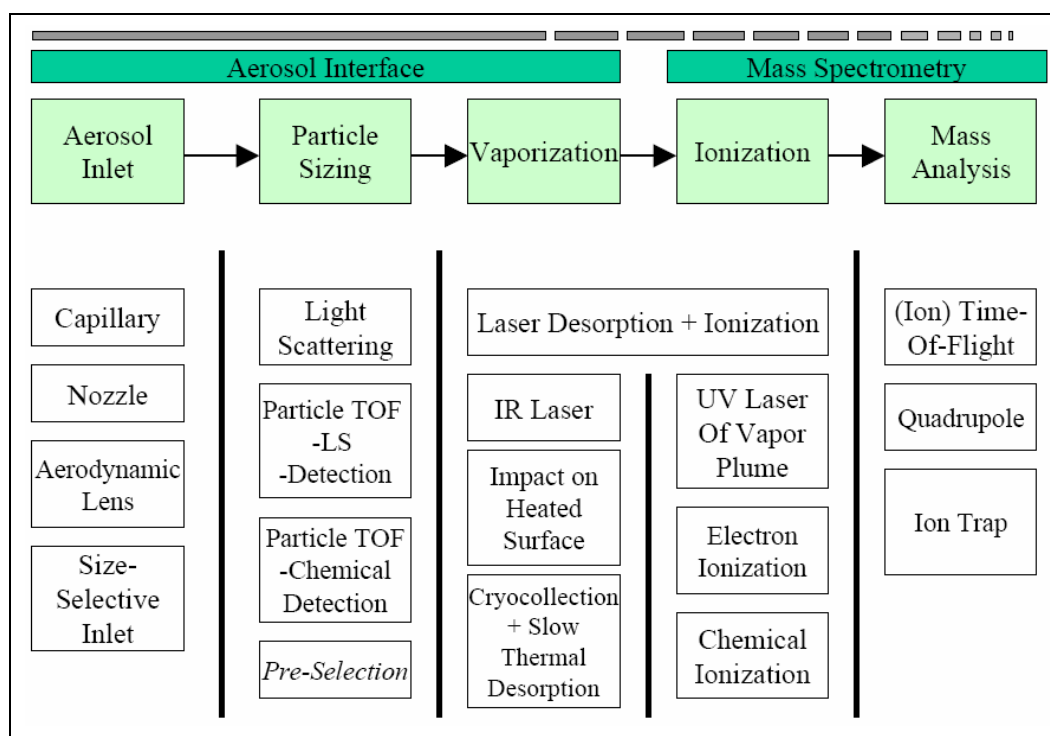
Aerosol Interface

Mass Spectrometry

Aerosol Inlet

Particle Sizing

Vaporization

Ionization

Mass Analysis

Capillary

Nozzle

Aerodynamic Lens

Size-Selective Inlet

Light Scattering

Particle TOF -LS -Detection

Particle TOF -Chemical Detection

*Pre-Selection*

Laser Desorption + Ionization

IR Laser

Impact on Heated Surface

Cryocollection + Slow Thermal Desorption

UV Laser Of Vapor Plume

Electron Ionization

Chemical Ionization

(Ion) Time-Of-Flight

Quadrupole

Ion Trap